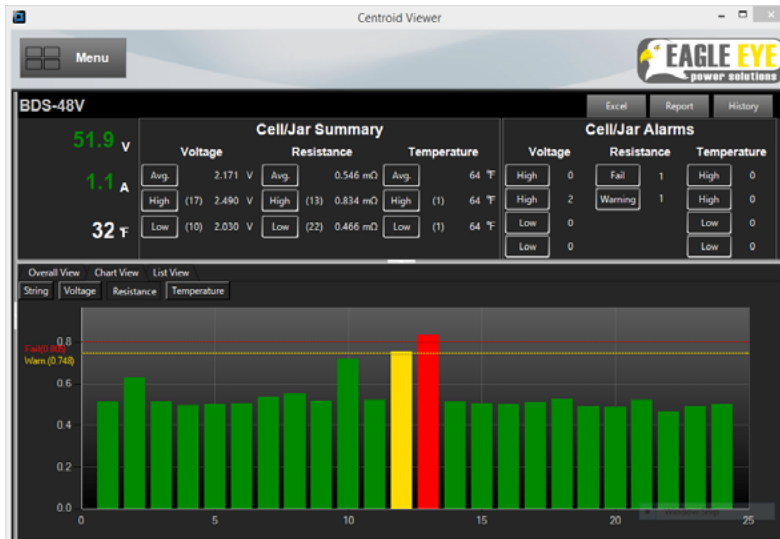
Centroid Viewer

Menu

EAGLE EYE power solutions

BDS-48V

Excel Report History

51.9 V

1.1 A

32 F

Cell/Jar Summary

| Voltage | | | | Resistance | | | | Temperature | | | |
|---|---|---|---|---|---|---|---|---|---|---|---|
| Avg. | | 2.171 | V | Avg. | | 0.546 | mΩ | Avg. | | 64 | F |
| High | (17) | 2.490 | V | High | (13) | 0.834 | mΩ | High | (1) | 64 | F |
| Low | (10) | 2.030 | V | Low | (22) | 0.466 | mΩ | Low | (1) | 64 | F |

Cell/Jar Alarms

| Voltage | | Resistance | | Temperature | |
|---|---|---|---|---|---|
| High | 0 | Fail | 1 | High | 0 |
| High | 2 | Warning | 1 | High | 0 |
| Low | 0 | | | Low | 0 |
| Low | 0 | | | Low | 0 |

Overall View Chart View List View

String Voltage Resistance Temperature

Fail (0.8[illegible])
Warn (0.748)

0.8
0.6
0.4
0.2
0.0

0 5 10 15 20 25